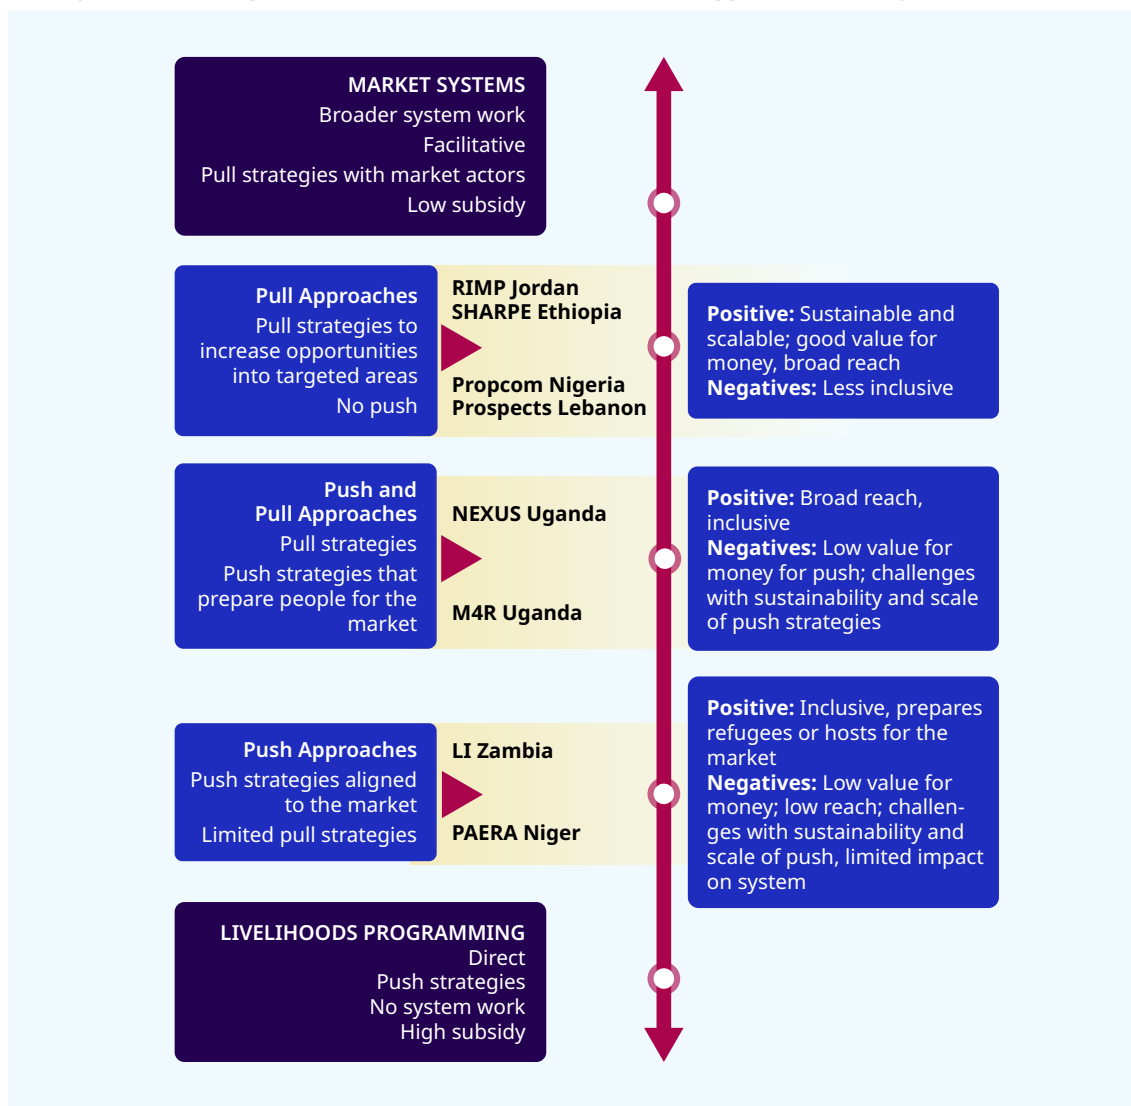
MARKET SYSTEMS
Broader system work
Facilitative
Pull strategies with market actors
Low subsidy

Pull Approaches
Pull strategies to increase opportunities into targeted areas
No push

RIMP Jordan
SHARPE Ethiopia

Propcom Nigeria
Prospects Lebanon

**Positive:** Sustainable and scalable; good value for money, broad reach
**Negatives:** Less inclusive

Push and Pull Approaches
Pull strategies
Push strategies that prepare people for the market

NEXUS Uganda

M4R Uganda

**Positive:** Broad reach, inclusive
**Negatives:** Low value for money for push; challenges with sustainability and scale of push strategies

Push Approaches
Push strategies aligned to the market
Limited pull strategies

LI Zambia

PAERA Niger

**Positive:** Inclusive, prepares refugees or hosts for the market
**Negatives:** Low value for money; low reach; challenges with sustainability and scale of push, limited impact on system

LIVELIHOODS PROGRAMMING
Direct
Push strategies
No system work
High subsidy